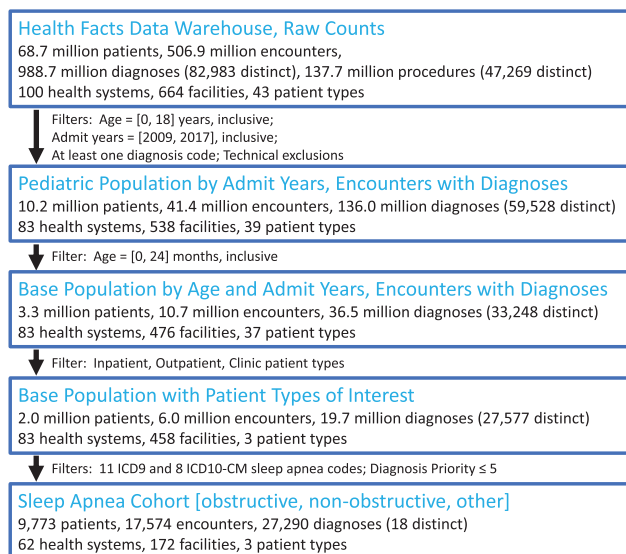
Health Facts Data Warehouse, Raw Counts
68.7 million patients, 506.9 million encounters, 988.7 million diagnoses (82,983 distinct), 137.7 million procedures (47,269 distinct)
100 health systems, 664 facilities, 43 patient types

Filters: Age = [0, 18] years, inclusive;
Admit years = [2009, 2017], inclusive;
At least one diagnosis code; Technical exclusions

Pediatric Population by Admit Years, Encounters with Diagnoses
10.2 million patients, 41.4 million encounters, 136.0 million diagnoses (59,528 distinct)
83 health systems, 538 facilities, 39 patient types

Filter: Age = [0, 24] months, inclusive

Base Population by Age and Admit Years, Encounters with Diagnoses
3.3 million patients, 10.7 million encounters, 36.5 million diagnoses (33,248 distinct)
83 health systems, 476 facilities, 37 patient types

Filter: Inpatient, Outpatient, Clinic patient types

Base Population with Patient Types of Interest
2.0 million patients, 6.0 million encounters, 19.7 million diagnoses (27,577 distinct)
83 health systems, 458 facilities, 3 patient types

Filters: 11 ICD9 and 8 ICD10-CM sleep apnea codes; Diagnosis Priority ≤ 5

Sleep Apnea Cohort [obstructive, non-obstructive, other]
9,773 patients, 17,574 encounters, 27,290 diagnoses (18 distinct)
62 health systems, 172 facilities, 3 patient types